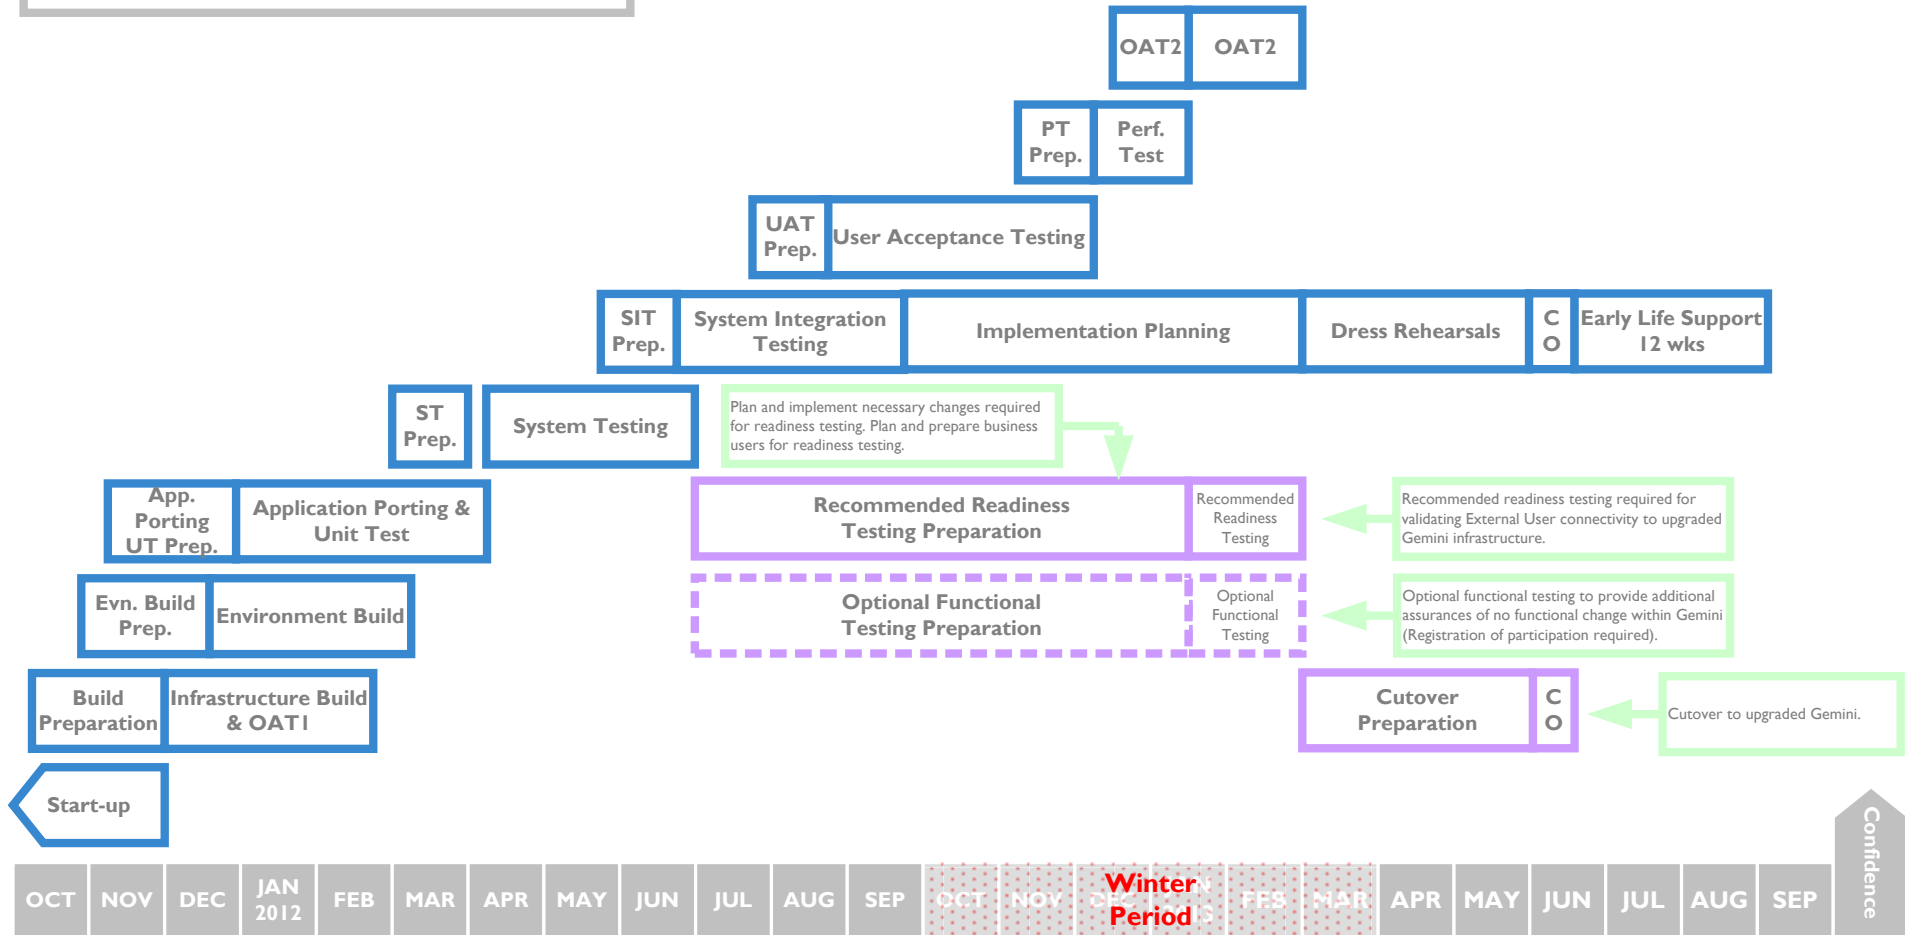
OAT2 OAT2

PT Prep. Perf. Test

UAT Prep. User Acceptance Testing

SIT Prep. System Integration Testing Implementation Planning Dress Rehearsals C O Early Life Support 12 wks

ST Prep. System Testing

Plan and implement necessary changes required for readiness testing. Plan and prepare business users for readiness testing.

App. Porting UT Prep. Application Porting & Unit Test

Recommended Readiness Testing Preparation Recommended Readiness Testing

Recommended readiness testing required for validating External User connectivity to upgraded Gemini infrastructure.

Evn. Build Prep. Environment Build

Optional Functional Testing Preparation Optional Functional Testing

Optional functional testing to provide additional assurances of no functional change within Gemini (Registration of participation required).

Build Preparation Infrastructure Build & OAT1

Cutover Preparation C O

Cutover to upgraded Gemini.

Start-up

Confidence

| OCT | NOV | DEC | JAN 2012 | FEB | MAR | APR | MAY | JUN | JUL | AUG | SEP | OCT | NOV | DEC | JAN | FEB | MAR | APR | MAY | JUN | JUL | AUG | SEP |
|---|---|---|---|---|---|---|---|---|---|---|---|---|---|---|---|---|---|---|---|---|---|---|---|

Winter Period